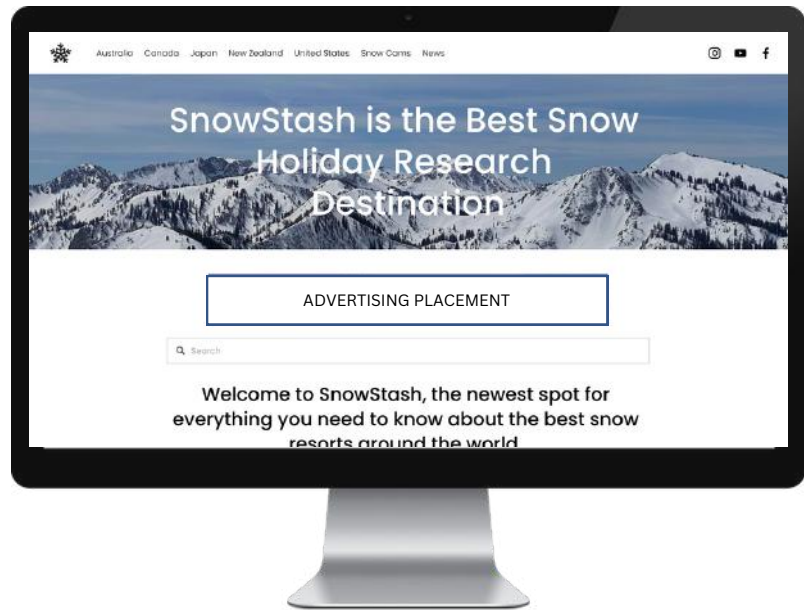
Australia Canada Japan New Zealand United States Snow Cams News

SnowStash is the Best Snow Holiday Research Destination

ADVERTISING PLACEMENT

Search

Welcome to SnowStash, the newest spot for everything you need to know about the best snow resorts around the world